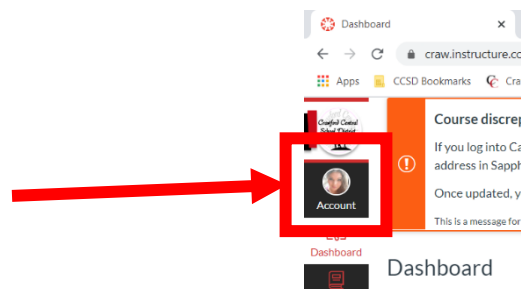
Dashboard
×
craw.instructure.co
Apps
CCSD Bookmarks
Cra
Crawford Central School District
Account
Course discrep
If you log into Ca
address in Sapph
Once updated, y
This is a message for
Dashboard
Dashboard